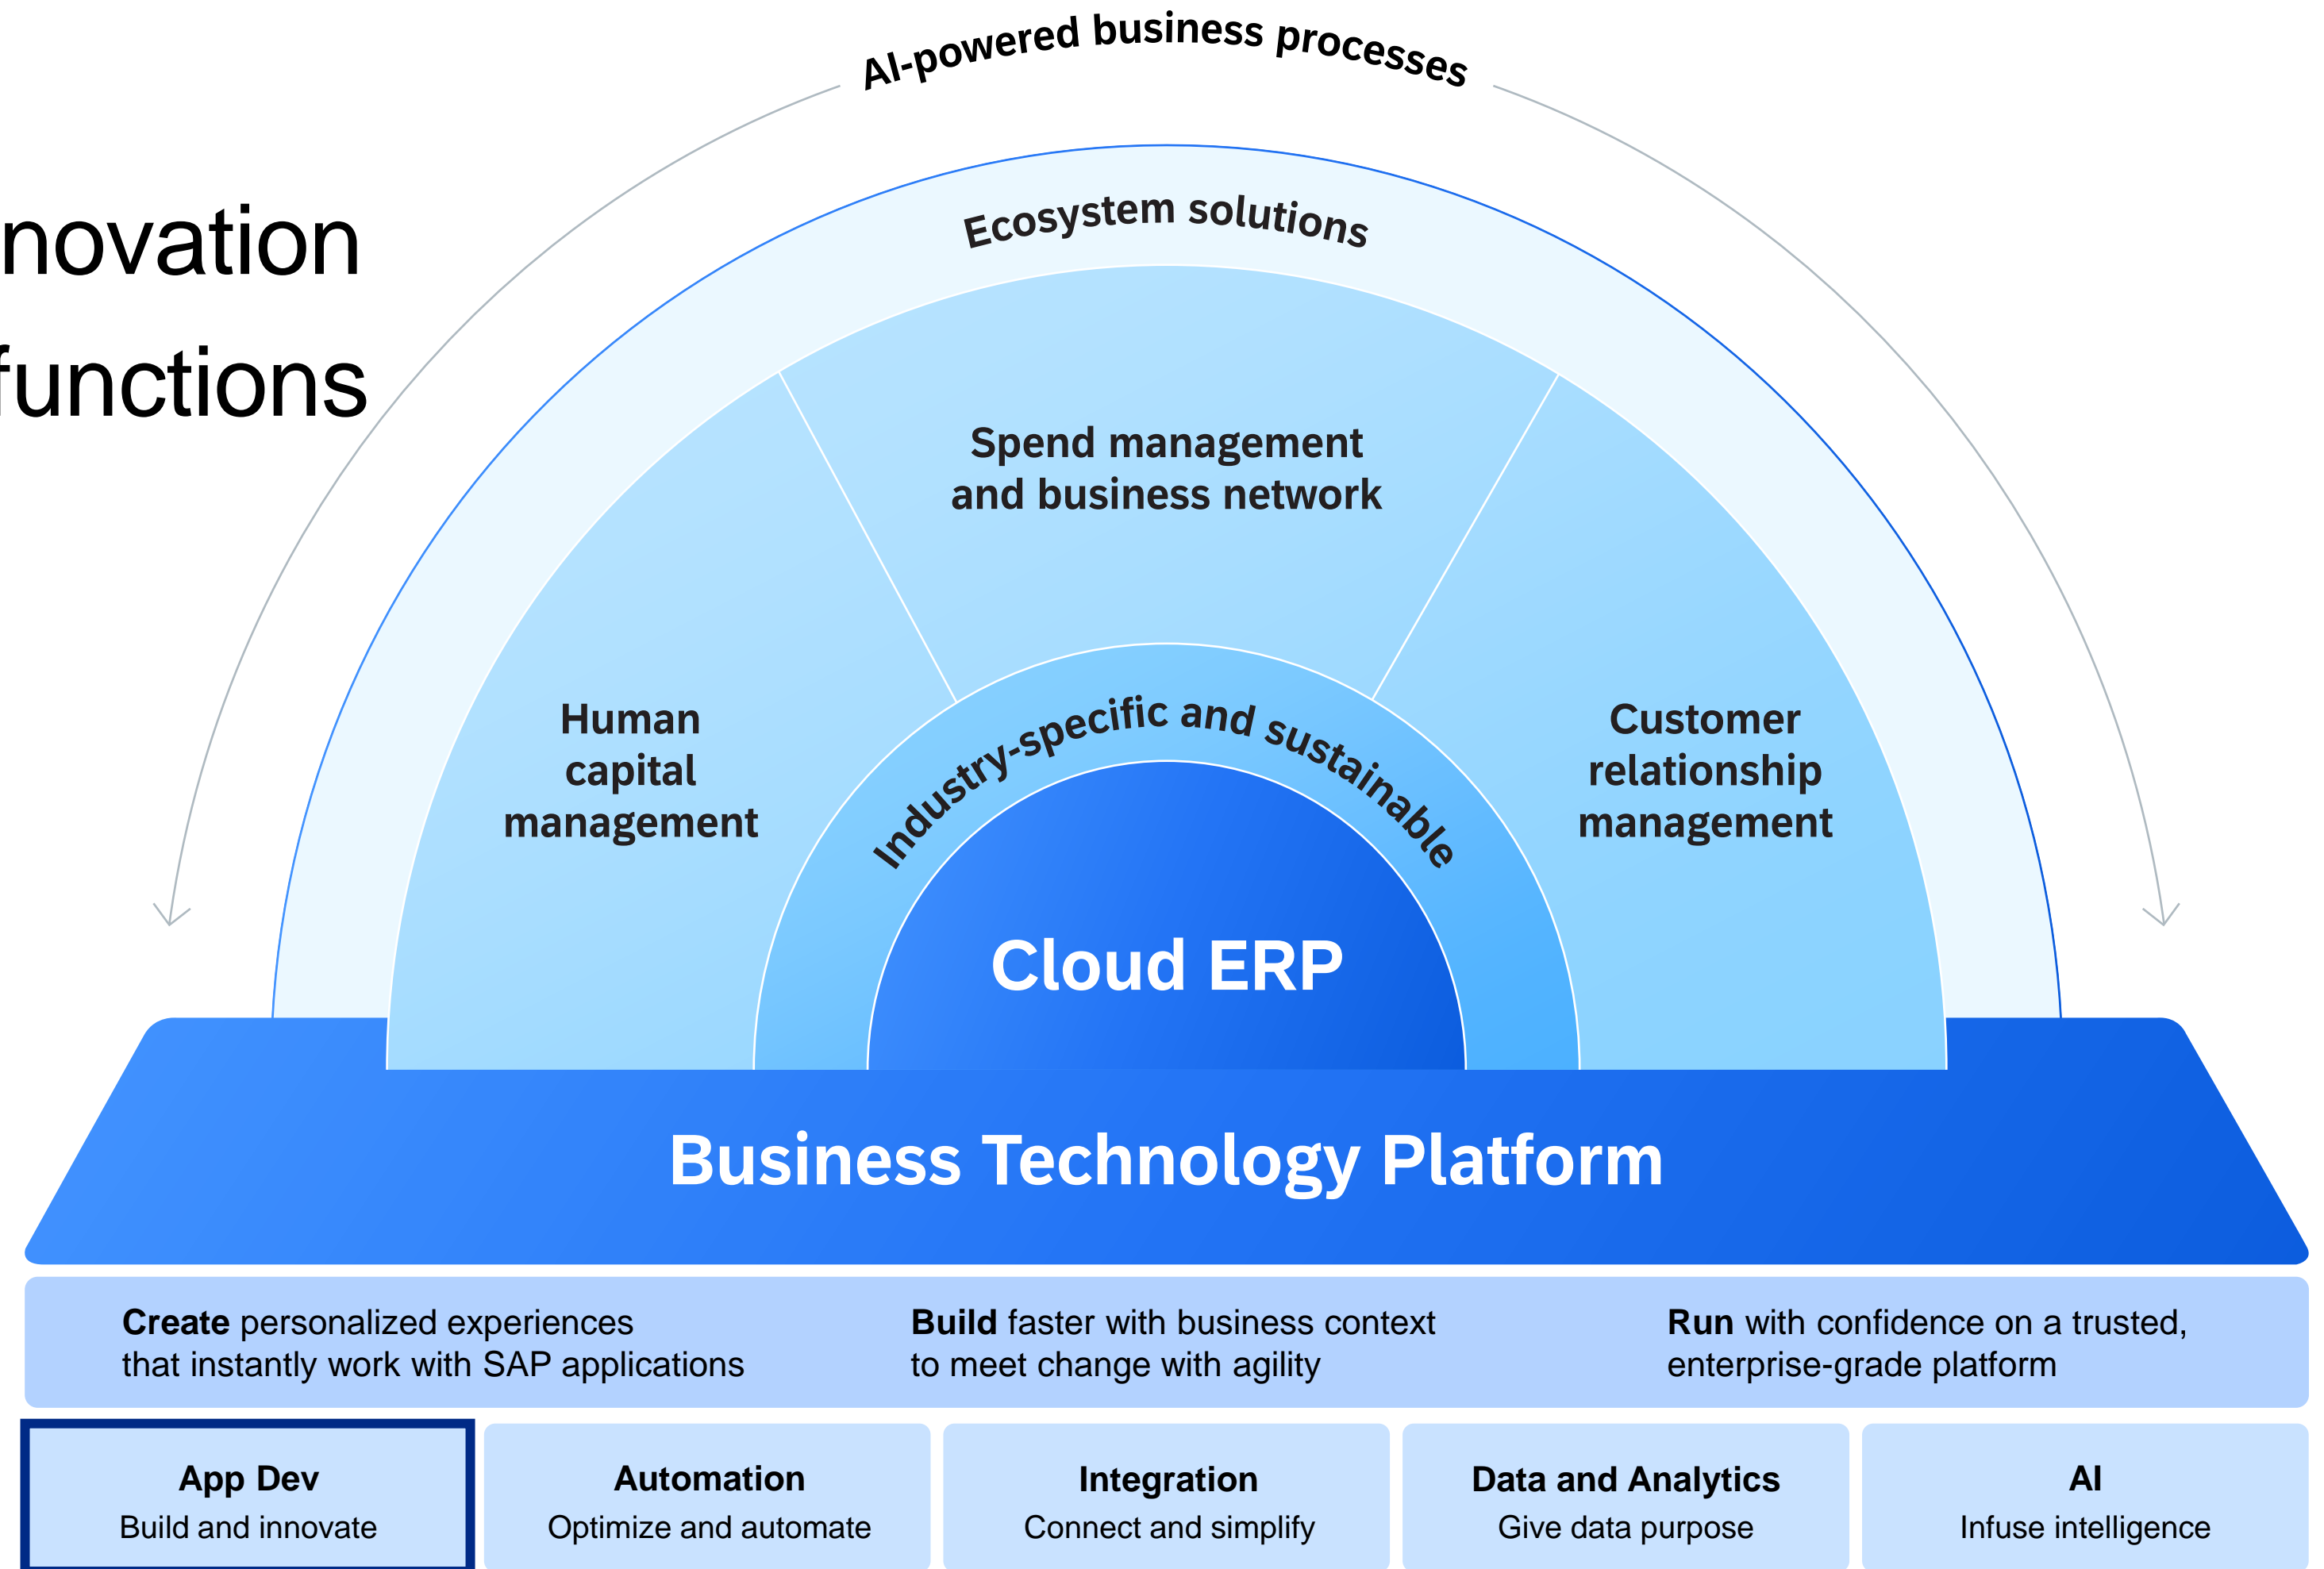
novation
functions

AI-powered business processes

Ecosystem solutions

Spend management and business network

Human capital management

Customer relationship management

Industry-specific and sustainable

Cloud ERP

Business Technology Platform

**Create** personalized experiences that instantly work with SAP applications

**Build** faster with business context to meet change with agility

**Run** with confidence on a trusted, enterprise-grade platform

**App Dev**
Build and innovate

**Automation**
Optimize and automate

**Integration**
Connect and simplify

**Data and Analytics**
Give data purpose

**AI**
Infuse intelligence